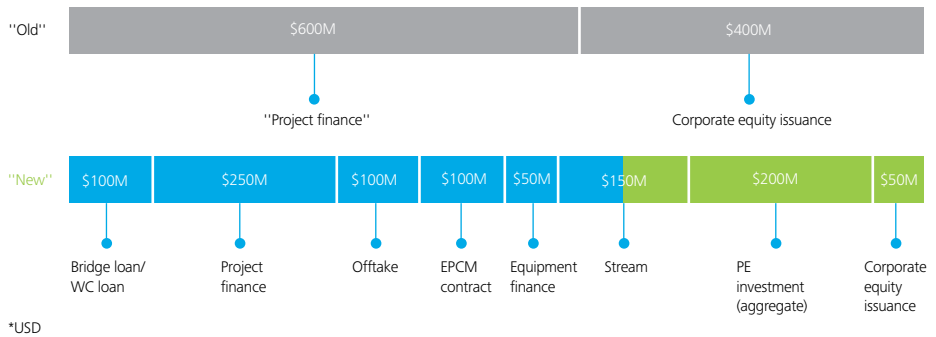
''Old''

$600M

$400M

''Project finance''

Corporate equity issuance

''New''

$100M

$250M

$100M

$100M

$50M

$150M

$200M

$50M

Bridge loan/ WC loan

Project finance

Offtake

EPCM contract

Equipment finance

Stream

PE investment (aggregate)

Corporate equity issuance

*USD